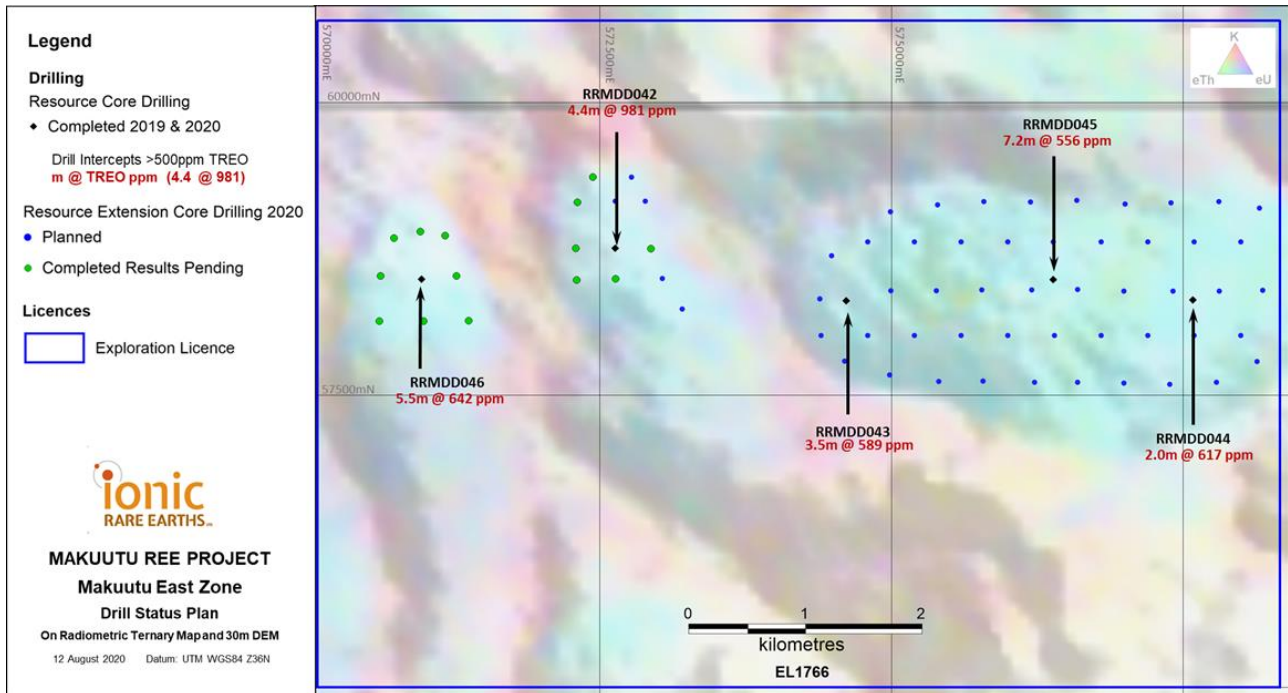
Legend

Drilling

Resource Core Drilling

Completed 2019 & 2020

Drill Intercepts >500ppm TREO
m @ TREO ppm (4.4 @ 981)

Resource Extension Core Drilling 2020

Planned

Completed Results Pending

Licences

Exploration Licence

ionic RARE EARTHS

MAKUUTU REE PROJECT

Makuutu East Zone

Drill Status Plan

On Radiometric Ternary Map and 30m DEM

12 August 2020 Datum: UTM WGS84 Z36N

570000mE
572500mE
575000mE
60000mN
57500mN

K
eTh
eU

RRMDD042
4.4m @ 981 ppm

RRMDD045
7.2m @ 556 ppm

RRMDD046
5.5m @ 642 ppm

RRMDD043
3.5m @ 589 ppm

RRMDD044
2.0m @ 617 ppm

0 1 2
kilometres

EL1766